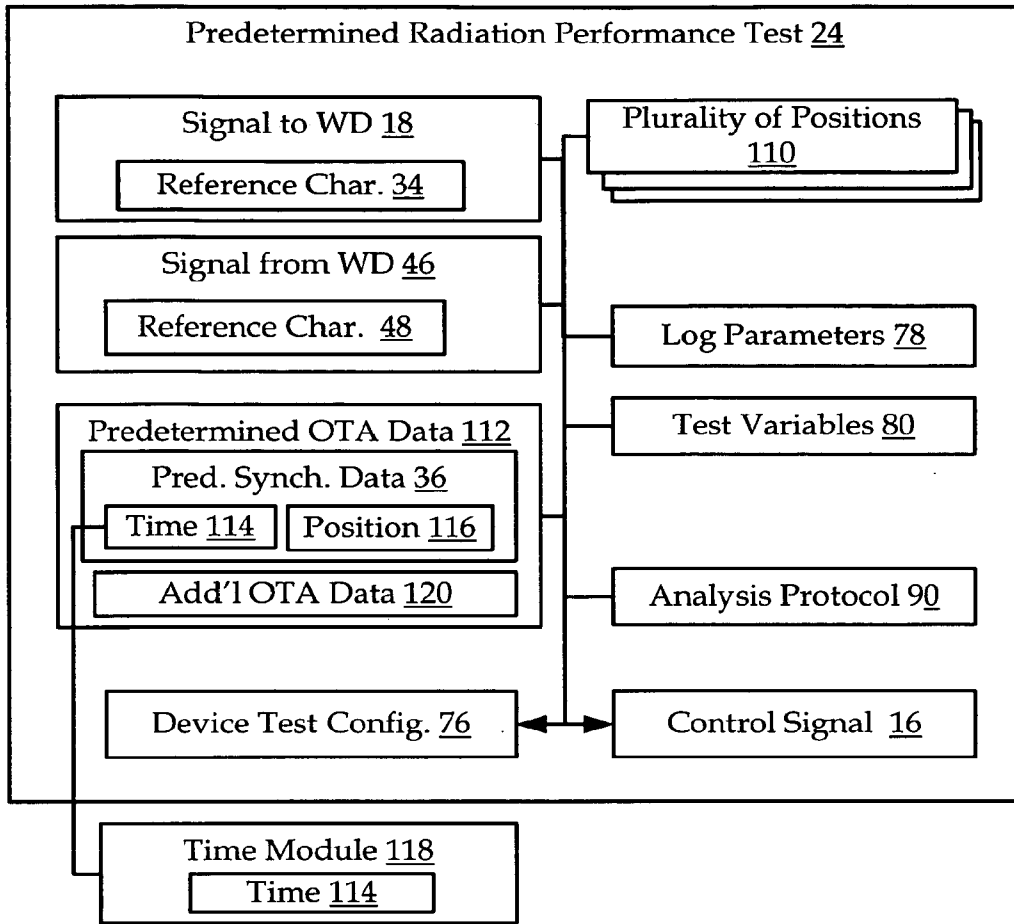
Predetermined Radiation Performance Test 24

Signal to WD 18

Reference Char. 34

Plurality of Positions 110

Signal from WD 46

Reference Char. 48

Log Parameters 78

Predetermined OTA Data 112

Test Variables 80

Pred. Synch. Data 36

Time 114

Position 116

Add'l OTA Data 120

Analysis Protocol 90

Device Test Config. 76

Control Signal 16

Time Module 118

Time 114